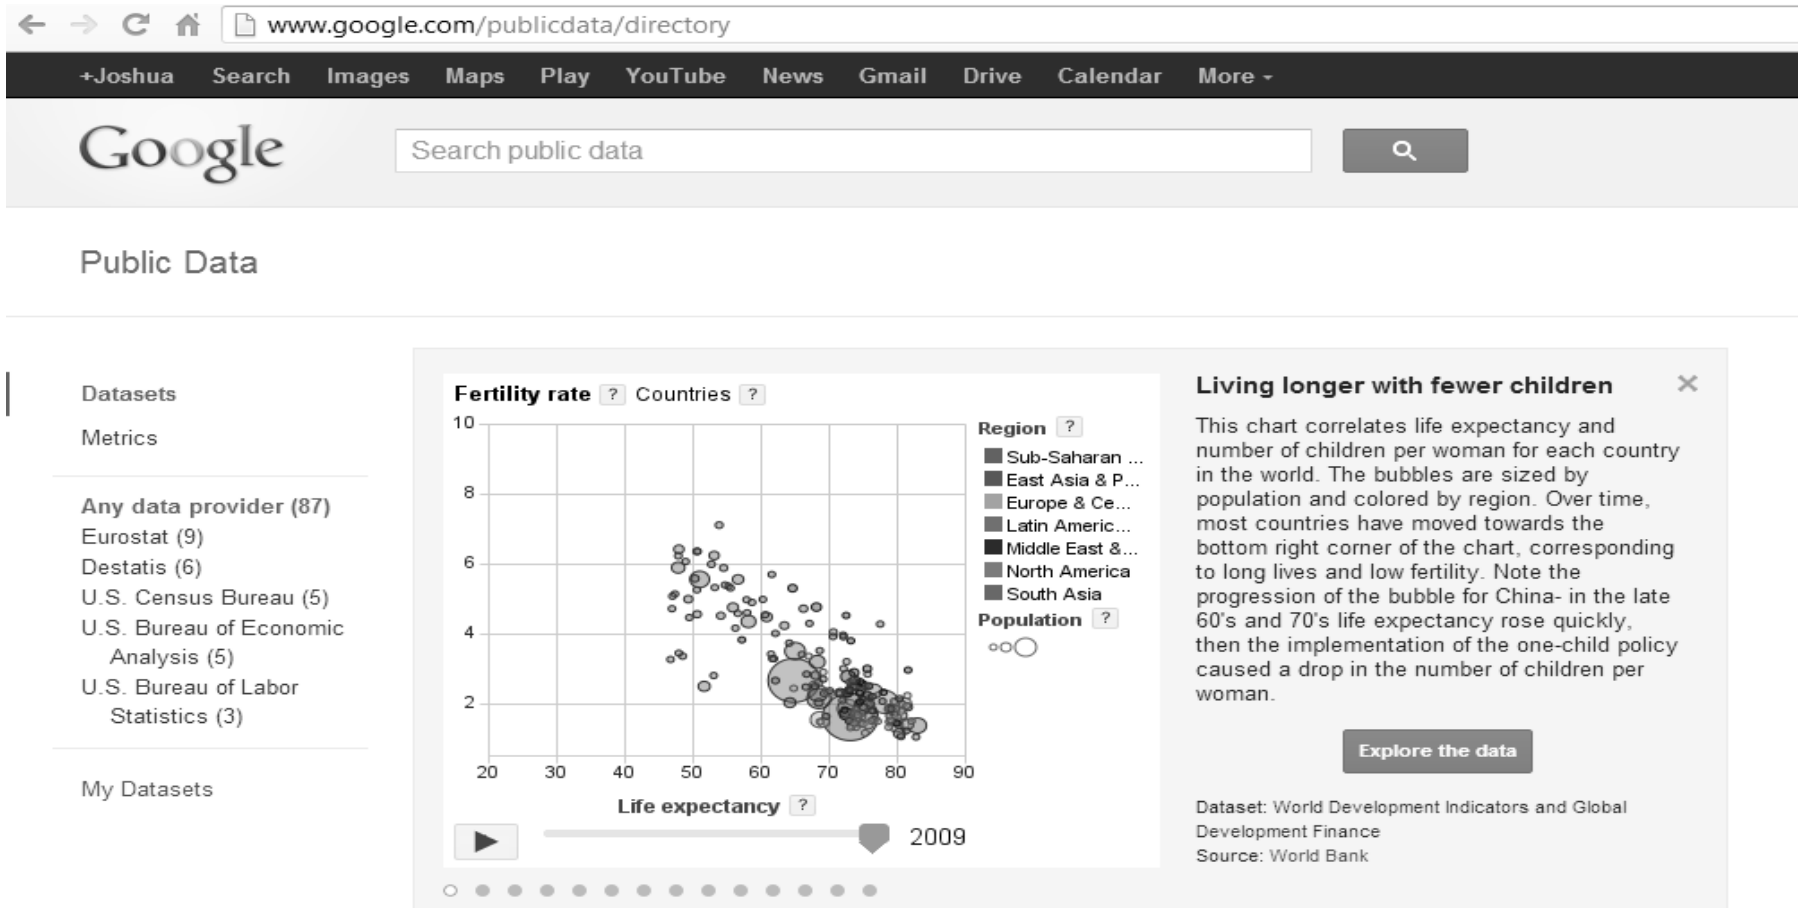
www.google.com/publicdata/directory

+Joshua Search Images Maps Play YouTube News Gmail Drive Calendar More

Google

Search public data

Public Data

Datasets
Metrics

Any data provider (87)
Eurostat (9)
Destatis (6)
U.S. Census Bureau (5)
U.S. Bureau of Economic Analysis (5)
U.S. Bureau of Labor Statistics (3)

My Datasets

Fertility rate ? Countries ?

10
8
6
4
2

20 30 40 50 60 70 80 90

Life expectancy ?

2009

Region ?
Sub-Saharan ...
East Asia & P...
Europe & Ce...
Latin Americ...
Middle East &...
North America
South Asia
Population ?

Living longer with fewer children

This chart correlates life expectancy and number of children per woman for each country in the world. The bubbles are sized by population and colored by region. Over time, most countries have moved towards the bottom right corner of the chart, corresponding to long lives and low fertility. Note the progression of the bubble for China- in the late 60's and 70's life expectancy rose quickly, then the implementation of the one-child policy caused a drop in the number of children per woman.

Explore the data

Dataset: World Development Indicators and Global Development Finance
Source: World Bank